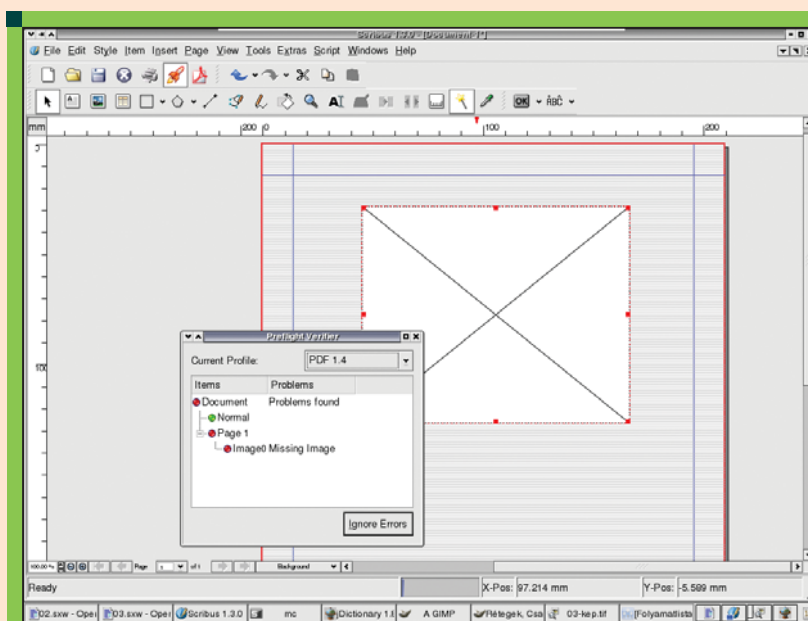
Scribus 1.3.0 - [Document-1*]

File Edit Style Item Insert Page View Tools Extras Script Windows Help

mm 200 0 100 200

100

Preflight Verifier

Current Profile: PDF 1.4

| Items | Problems |
|---|---|
| Document | Problems found |
| Normal | |
| Page 1 | |
| Image0 | Missing Image |

Ignore Errors

100.00 % Page 1 of 1 Background

Ready X-Pos: 97.214 mm Y-Pos: -5.589 mm

02.sxw - Ope 03.sxw - Ope Scribus 1.3.0 mc Dictionary 1.8 A GIMP Rétegek, Csa 03-kep.tif Folyamatlista